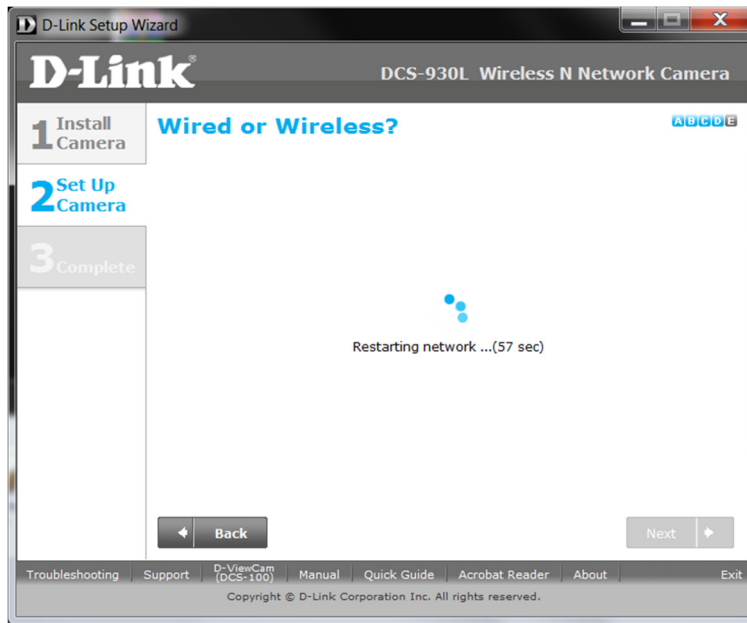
D-Link Setup Wizard

D-Link®

DCS-930L Wireless N Network Camera

1 Install Camera

2 Set Up Camera

3 Complete

Wired or Wireless?

A B C D E

Restarting network ...(57 sec)

Back

Next

Troubleshooting | Support | D-ViewCam (DCS-100) | Manual | Quick Guide | Acrobat Reader | About | Exit

Copyright © D-Link Corporation Inc. All rights reserved.